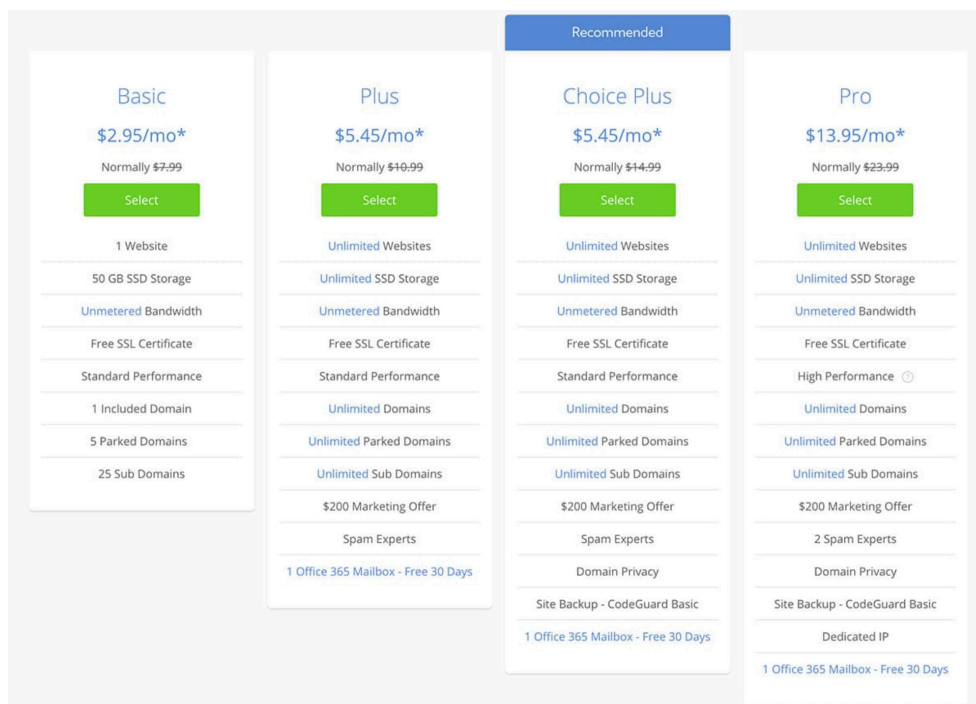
Basic

$2.95/mo*

Normally ~~$7.99~~

Select

1 Website

50 GB SSD Storage

Unmetered Bandwidth

Free SSL Certificate

Standard Performance

1 Included Domain

5 Parked Domains

25 Sub Domains

Plus

$5.45/mo*

Normally ~~$10.99~~

Select

Unlimited Websites

Unlimited SSD Storage

Unmetered Bandwidth

Free SSL Certificate

Standard Performance

Unlimited Domains

Unlimited Parked Domains

Unlimited Sub Domains

$200 Marketing Offer

Spam Experts

1 Office 365 Mailbox - Free 30 Days

Recommended

Choice Plus

$5.45/mo*

Normally ~~$14.99~~

Select

Unlimited Websites

Unlimited SSD Storage

Unmetered Bandwidth

Free SSL Certificate

Standard Performance

Unlimited Domains

Unlimited Parked Domains

Unlimited Sub Domains

$200 Marketing Offer

Spam Experts

Domain Privacy

Site Backup - CodeGuard Basic

1 Office 365 Mailbox - Free 30 Days

Pro

$13.95/mo*

Normally ~~$23.99~~

Select

Unlimited Websites

Unlimited SSD Storage

Unmetered Bandwidth

Free SSL Certificate

High Performance

Unlimited Domains

Unlimited Parked Domains

Unlimited Sub Domains

$200 Marketing Offer

2 Spam Experts

Domain Privacy

Site Backup - CodeGuard Basic

Dedicated IP

1 Office 365 Mailbox - Free 30 Days